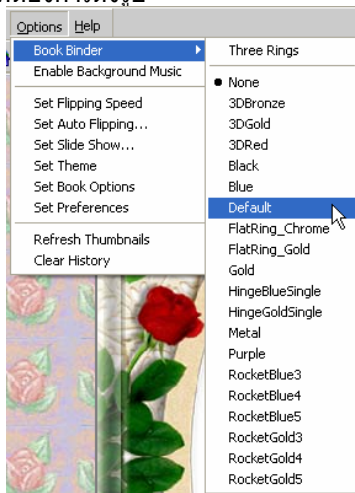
Options Help

Book Binder
Enable Background Music

Set Flipping Speed
Set Auto Flipping...
Set Slide Show...
Set Theme
Set Book Options
Set Preferences

Refresh Thumbnails
Clear History

Three Rings

• None
3DBronze
3DGold
3DRed
Black
Blue
Default
FlatRing_Chrome
FlatRing_Gold
Gold
HingeBlueSingle
HingeGoldSingle
Metal
Purple
RocketBlue3
RocketBlue4
RocketBlue5
RocketGold3
RocketGold4
RocketGold5